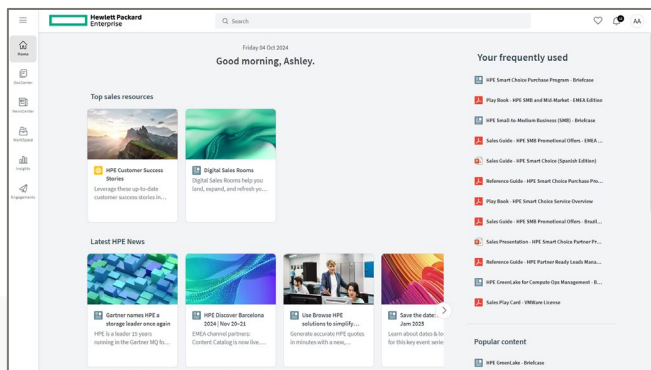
Hewlett Packard Enterprise

Search

AA

Home

DocCenter

NewsCenter

WorkSpace

Insights

Engagements

Friday 04 Oct 2024

Good morning, Ashley.

Top sales resources

HPE Customer Success Stories

Leverage these up-to-date customer success stories in...

Digital Sales Rooms

Digital Sales Rooms help you land, expand, and refresh yo...

Latest HPE News

Gartner names HPE a storage leader once again

HPE is leader 15 years running in the Gartner MQ fo...

HPE Discover Barcelona 2024 | Nov 20-21

EMEA channel partners: Content Catalog is now live....

Use Browse HPE solutions to simplify....

Generate accurate HPE quotes in minutes with a new,...

Save the date: Jam 2025

Learn about dates & lo for this key event seri

Your frequently used

HPE Smart Choice Purchase Program - Briefcase

Play Book - HPE SMB and Mid-Market - EMEA Edition

HPE Small-to-Medium Business (SMB) - Briefcase

Sales Guide - HPE SMB Promotional Offers - EMEA ...

Sales Guide - HPE Smart Choice (Spanish Edition)

Reference Guide - HPE Smart Choice Purchase Pro...

Play Book - HPE Smart Choice Service Overview

Sales Guide - HPE SMB Promotional Offers - Brazil...

Sales Presentation - HPE Smart Choice Partner Pr...

Reference Guide - HPE Partner Ready Leads Mana...

HPE GreenLake for Compute Ops Management - B...

Sales Play Card - VMWare License

Popular content

HPE GreenLake - Briefcase